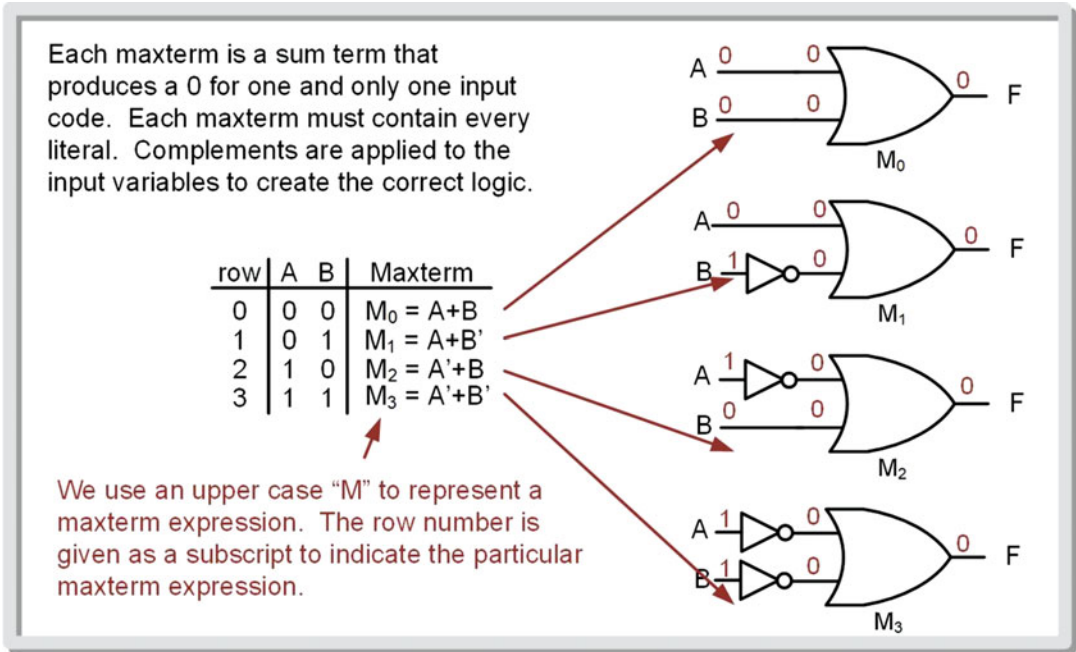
Each maxterm is a sum term that produces a 0 for one and only one input code. Each maxterm must contain every literal. Complements are applied to the input variables to create the correct logic.

| row | A | B | Maxterm |
|---|---|---|---|
| 0 | 0 | 0 | $M_0$ = A+B |
| 1 | 0 | 1 | $M_1$ = A+B' |
| 2 | 1 | 0 | $M_2$ = A'+B |
| 3 | 1 | 1 | $M_3$ = A'+B' |

We use an upper case "M" to represent a maxterm expression. The row number is given as a subscript to indicate the particular maxterm expression.

A 0 0
B 0 0
0 F
$M_0$

A 0 0
B 1 0
0 F
$M_1$

A 1 0
B 0 0
0 F
$M_2$

A 1 0
B 1 0
0 F
$M_3$